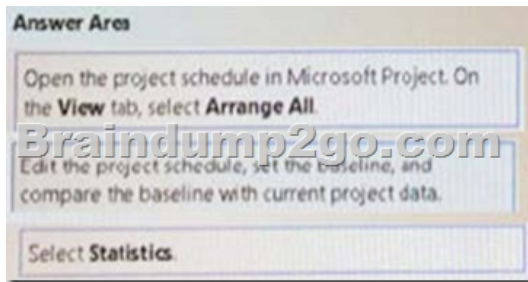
Answer Area

Open the project schedule in Microsoft Project. On the View tab, select Arrange All.

Braindump2go.com

Edit the project schedule, set the baseline, and compare the baseline with current project data.

Select Statistics.